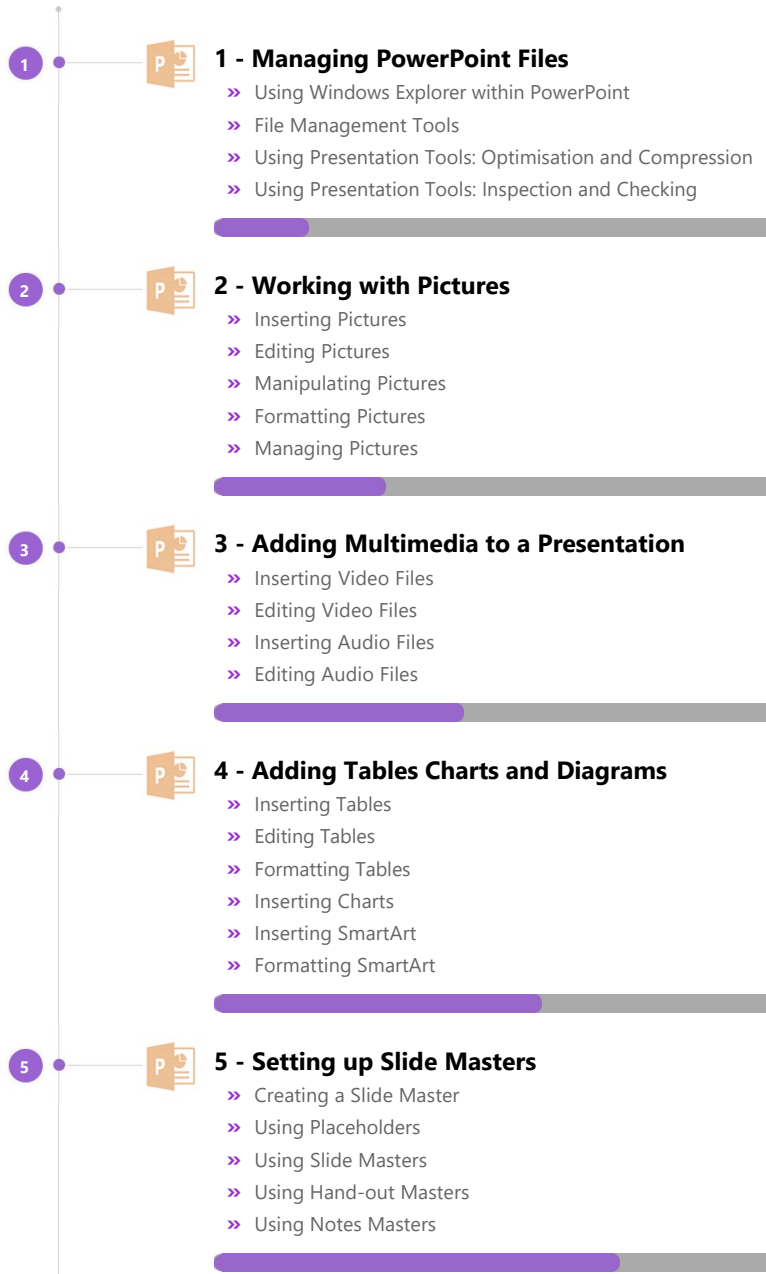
1

P

1 - Managing PowerPoint Files

» Using Windows Explorer within PowerPoint
» File Management Tools
» Using Presentation Tools: Optimisation and Compression
» Using Presentation Tools: Inspection and Checking

2

P

2 - Working with Pictures

» Inserting Pictures
» Editing Pictures
» Manipulating Pictures
» Formatting Pictures
» Managing Pictures

3

P

3 - Adding Multimedia to a Presentation

» Inserting Video Files
» Editing Video Files
» Inserting Audio Files
» Editing Audio Files

4

P

4 - Adding Tables Charts and Diagrams

» Inserting Tables
» Editing Tables
» Formatting Tables
» Inserting Charts
» Inserting SmartArt
» Formatting SmartArt

5

P

5 - Setting up Slide Masters

» Creating a Slide Master
» Using Placeholders
» Using Slide Masters
» Using Hand-out Masters
» Using Notes Masters